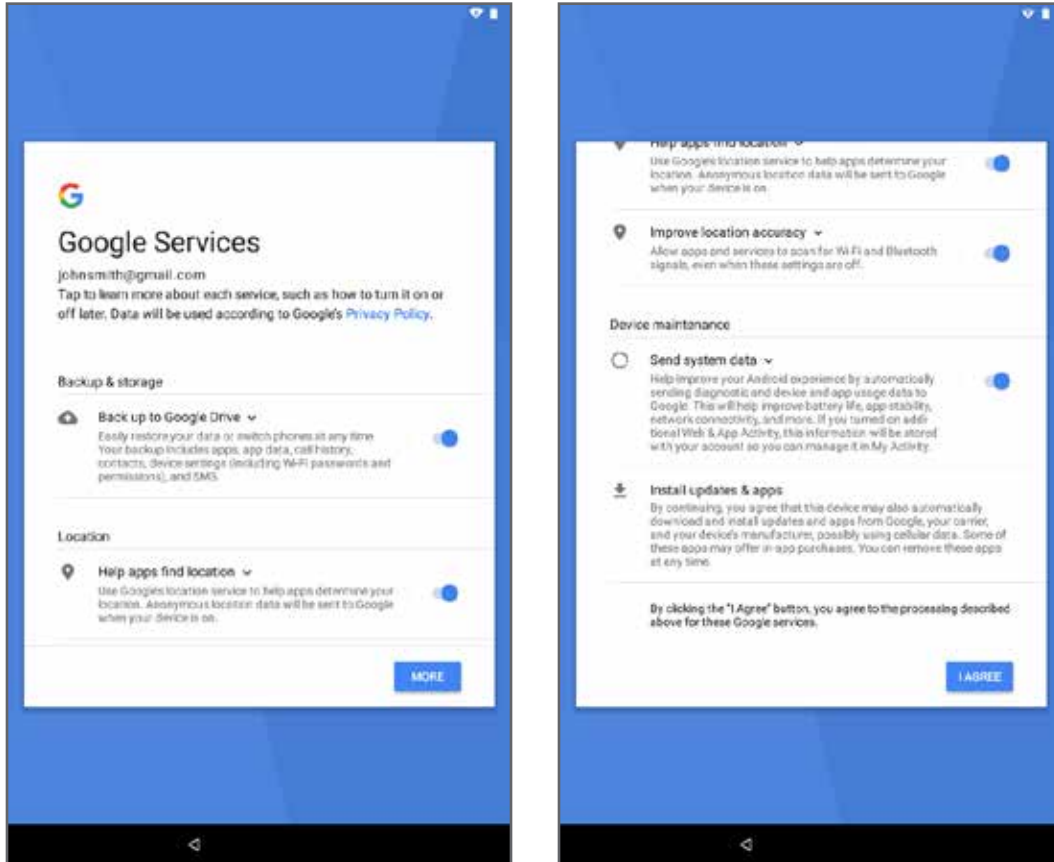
G

Google Services

johnsmith@gmail.com

Tap to learn more about each service, such as how to turn it on or off later. Data will be used according to Google's Privacy Policy.

Backup & storage

Back up to Google Drive

Easily restore your data or switch phones at any time. Your backup includes apps, app data, call history, contacts, device settings (including Wi-Fi passwords and permissions), and SMS.

Location

Help apps find location

Use Google's location service to help apps determine your location. Anonymous location data will be sent to Google when your device is on.

MORE

Help apps find location

Use Google's location service to help apps determine your location. Anonymous location data will be sent to Google when your device is on.

Improve location accuracy

Allow apps and services to scan for Wi-Fi and Bluetooth signals, even when these settings are off.

Device maintenance

Send system data

Help improve your Android experience by automatically sending diagnostic and device and app usage data to Google. This will help improve battery life, app stability, network connectivity, and more. If you turned on additional Web & App Activity, this information will be stored with your account so you can manage it in My Activity.

Install updates & apps

By continuing, you agree that this device may also automatically download and install updates and apps from Google, your carrier, and your device's manufacturer, possibly using cellular data. Some of these apps may offer in-app purchases. You can remove these apps at any time.

By clicking the "I Agree" button, you agree to the processing described above for these Google services.

I AGREE